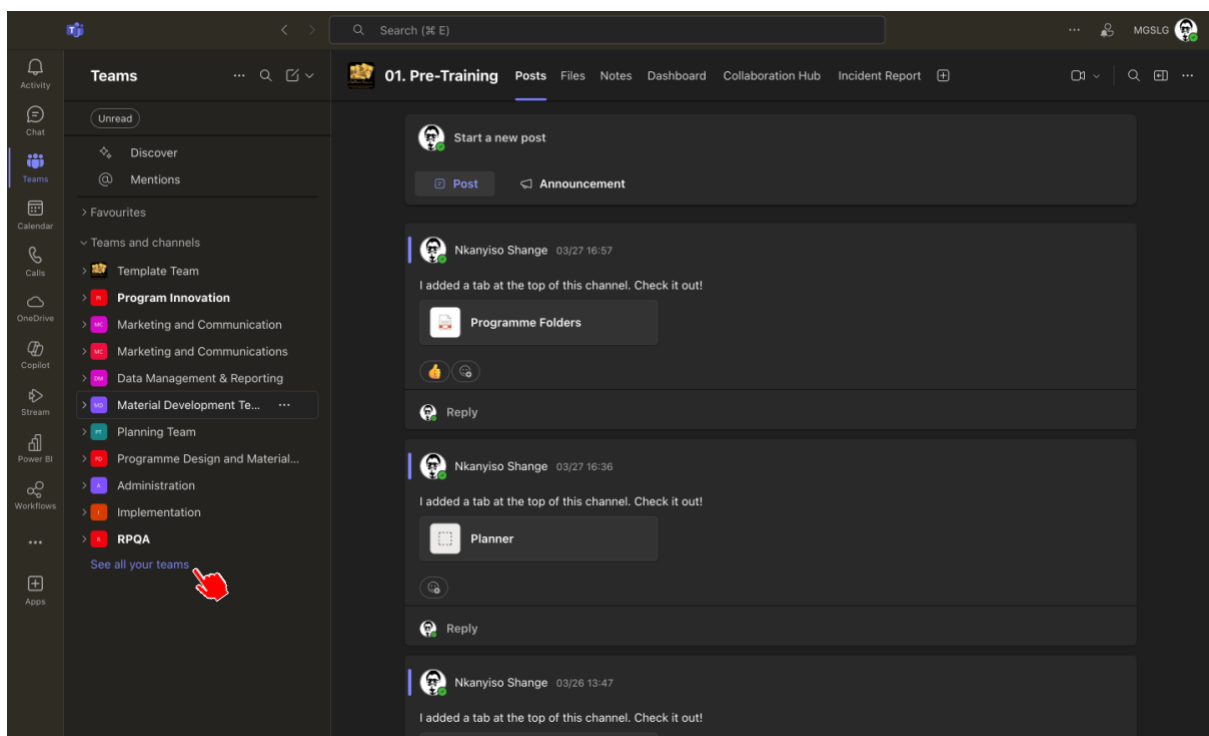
Search (⌘ E)

MGSLG

Activity
Chat
Teams
Calendar
Calls
OneDrive
Copilot
Stream
Power BI
Workflows
...
Apps

Teams

Unread

Discover
Mentions

> Favourites

Teams and channels

Template Team
PI Program Innovation
MC Marketing and Communication
MC Marketing and Communications
DM Data Management & Reporting
MD Material Development Te... ...
PT Planning Team
PD Programme Design and Material...
A Administration
I Implementation
R RPQA

See all your teams

01. Pre-Training Posts Files Notes Dashboard Collaboration Hub Incident Report

Start a new post

Post Announcement

Nkanyiso Shange 03/27 16:57

I added a tab at the top of this channel. Check it out!

Programme Folders

Reply

Nkanyiso Shange 03/27 16:36

I added a tab at the top of this channel. Check it out!

Planner

Reply

Nkanyiso Shange 03/26 13:47

I added a tab at the top of this channel. Check it out!